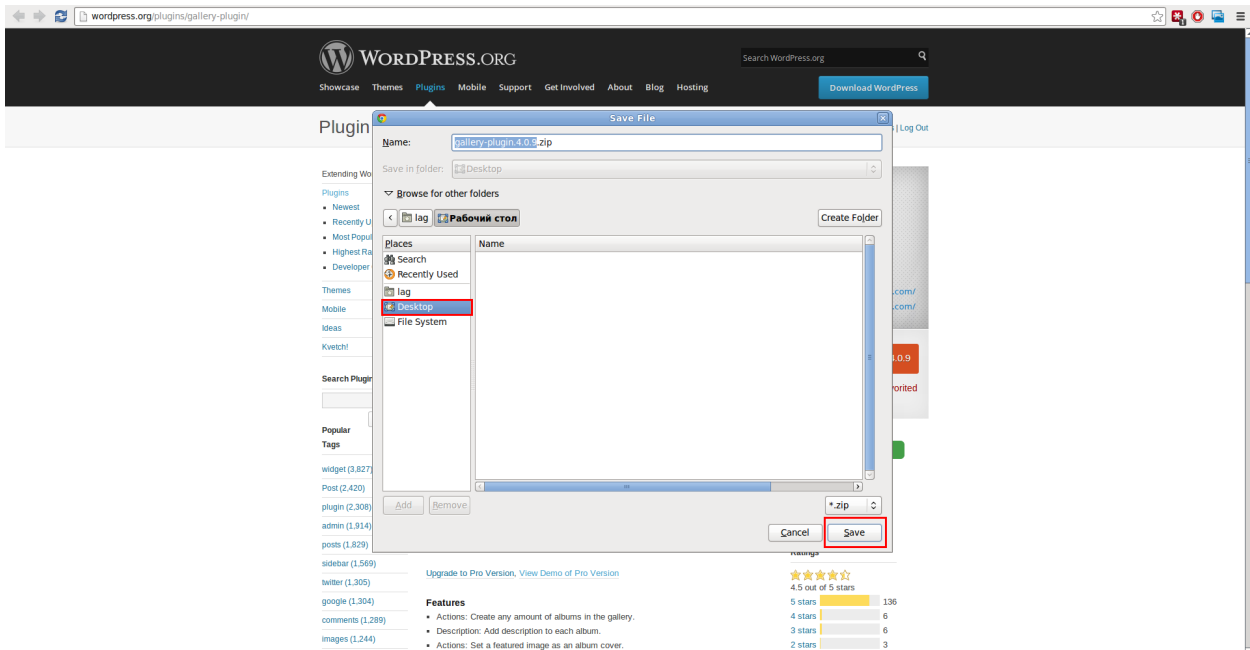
wordpress.org/plugins/gallery-plugin/

WordPress.org

Search WordPress.org

Showcase Themes Plugins Mobile Support Get Involved About Blog Hosting

Download WordPress

Plugin

| Log Out

Extending Wo

Plugins
- Newest
- Recently U
- Most Popul
- Highest Ra
- Developer

Themes
Mobile
Ideas
Kvetch!

Search Plugin

Popular Tags

widget (3,827)
Post (2,420)
plugin (2,308)
admin (1,914)
posts (1,829)
sidebar (1,569)
twitter (1,305)
google (1,304)
comments (1,289)
images (1,244)

Save File

Name: gallery-plugin.4.0.9.zip

Save in folder: Desktop

Browse for other folders

lag Рабочий стол

Create Folder

Places
Search
Recently Used
lag
Desktop
File System

Name

Add Remove

*.zip

Cancel Save

.com/
.com/
4.0.9
vorited

Ratings

Upgrade to Pro Version, View Demo of Pro Version

4.5 out of 5 stars

5 stars 136
4 stars 6
3 stars 6
2 stars 3

Features
- Actions: Create any amount of albums in the gallery.
- Description: Add description to each album.
- Actions: Set a featured image as an album cover.